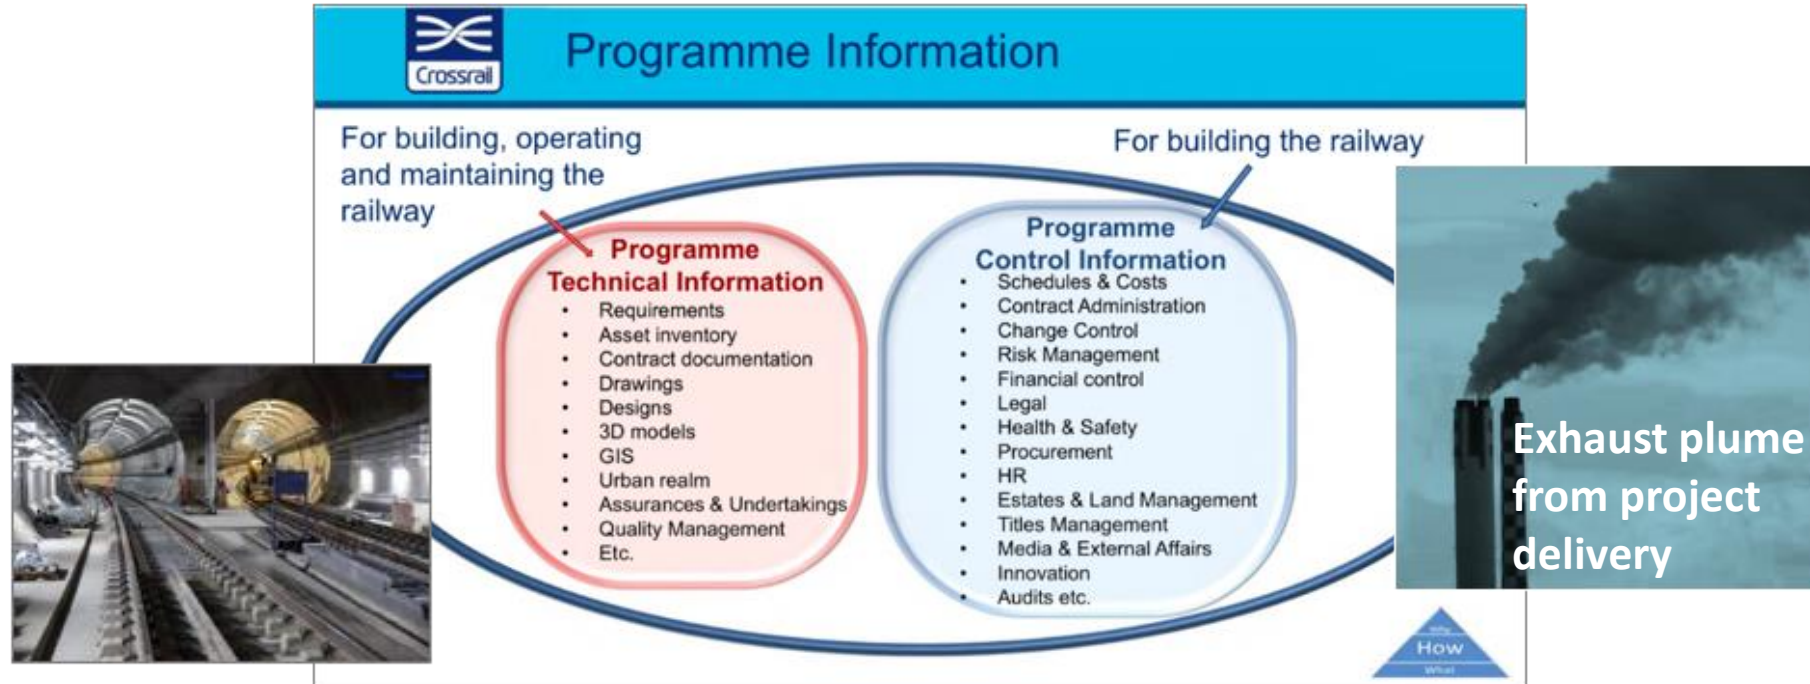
Crossrail

Programme Information

For building, operating and maintaining the railway

For building the railway

Programme Technical Information
- Requirements
- Asset inventory
- Contract documentation
- Drawings
- Designs
- 3D models
- GIS
- Urban realm
- Assurances & Undertakings
- Quality Management
- Etc.

Programme Control Information
- Schedules & Costs
- Contract Administration
- Change Control
- Risk Management
- Financial control
- Legal
- Health & Safety
- Procurement
- HR
- Estates & Land Management
- Titles Management
- Media & External Affairs
- Innovation
- Audits etc.

Exhaust plume from project delivery

Why
How
What